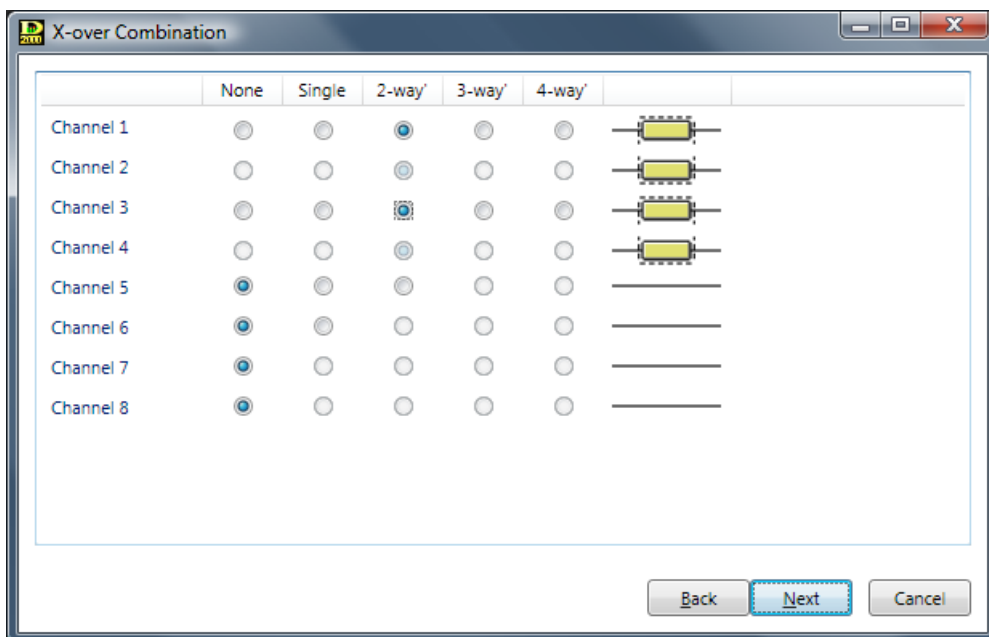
X-over Combination

| | None | Single | 2-way' | 3-way' | 4-way' |
|---|---|---|---|---|---|
| Channel 1 | | | | | |
| Channel 2 | | | | | |
| Channel 3 | | | | | |
| Channel 4 | | | | | |
| Channel 5 | | | | | |
| Channel 6 | | | | | |
| Channel 7 | | | | | |
| Channel 8 | | | | | |

Back Next Cancel